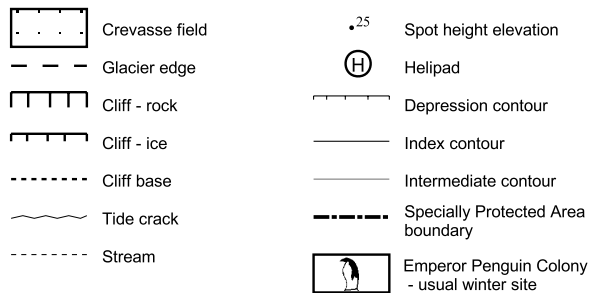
Crevasse field

Glacier edge

Cliff - rock

Cliff - ice

Cliff base

Tide crack

Stream

25 Spot height elevation

H Helipad

Depression contour

Index contour

Intermediate contour

Specially Protected Area boundary

Emperor Penguin Colony - usual winter site